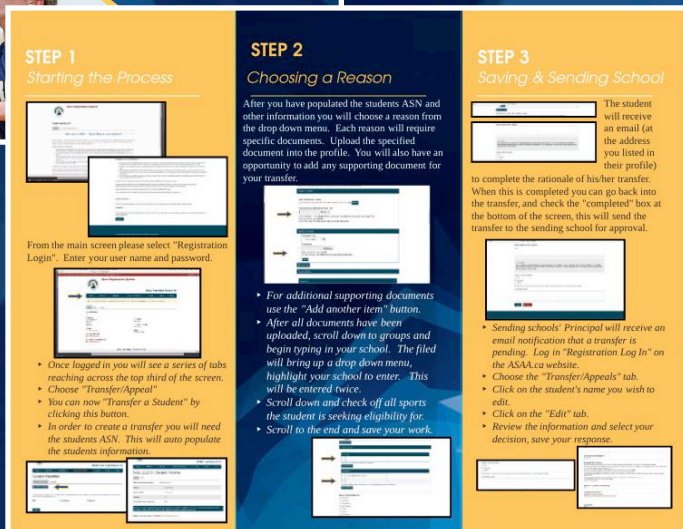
STEP 1
Starting the Process

From the main screen please select "Registration Login". Enter your user name and password.

- Once logged in you will see a series of tabs reaching across the top third of the screen.
- Choose "Transfer/Appeal"
- You can now "Transfer a Student" by clicking this button.
- In order to create a transfer you will need the students ASN. This will auto populate the students information.

STEP 2
Choosing a Reason

After you have populated the students ASN and other information you will choose a reason from the drop down menu. Each reason will require specific documents. Upload the specified document into the profile. You will also have an opportunity to add any supporting document for your transfer.

- For additional supporting documents use the "Add another item" button.
- After all documents have been uploaded, scroll down to groups and begin typing in your school. The filed will bring up a drop down menu, highlight your school to enter. This will be entered twice.
- Scroll down and check off all sports the student is seeking eligibility for.
- Scroll to the end and save your work.

STEP 3
Saving & Sending School

The student will receive an email (at the address you listed in their profile) to complete the rationale of his/her transfer. When this is completed you can go back into the transfer, and check the "completed" box at the bottom of the screen, this will send the transfer to the sending school for approval.

- Sending schools' Principal will receive an email notification that a transfer is pending. Log in "Registration Log In" on the ASAA.ca website.
- Choose the "Transfer/Appeals" tab.
- Click on the student's name you wish to edit.
- Click on the "Edit" tab.
- Review the information and select your decision, save your response.